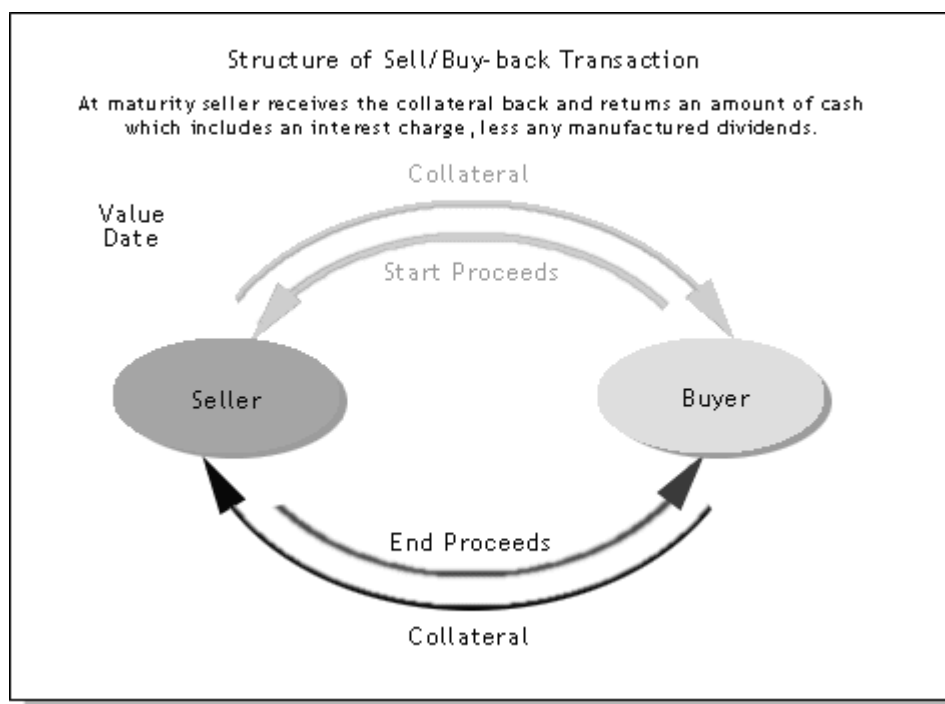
Structure of Sell/Buy-back Transaction

At maturity seller receives the collateral back and returns an amount of cash which includes an interest charge, less any manufactured dividends.

Collateral

Value Date

Start Proceeds

Seller

Buyer

End Proceeds

Collateral